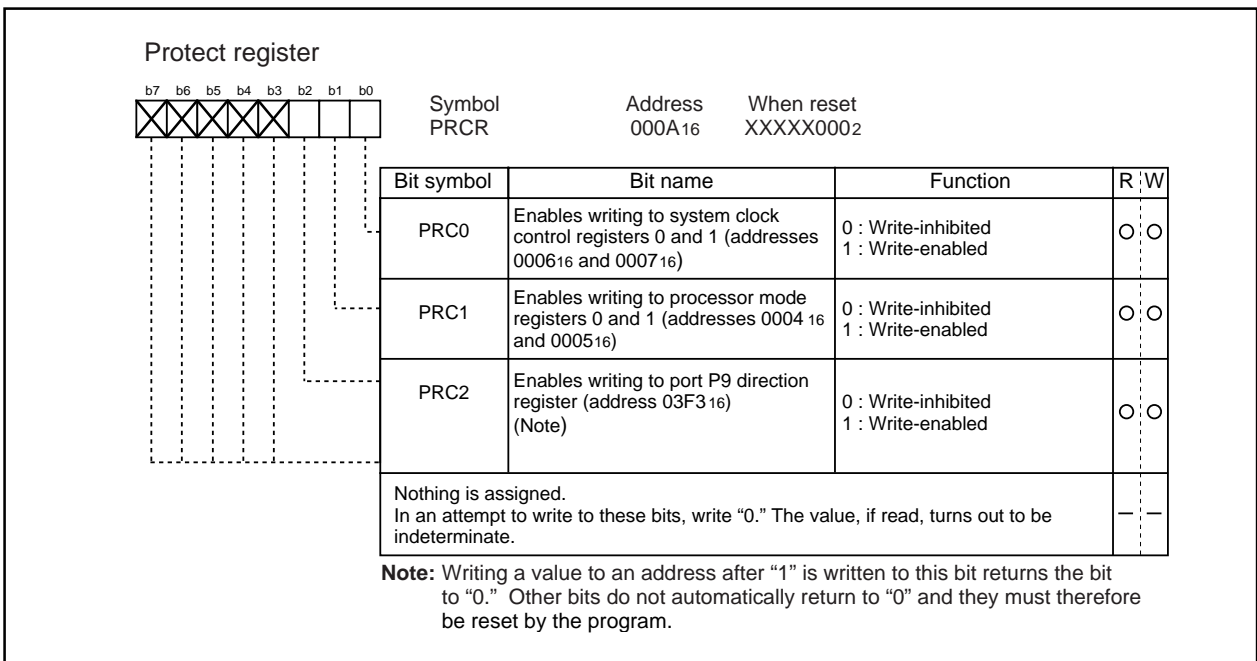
Protect register

b7 b6 b5 b4 b3 b2 b1 b0

Symbol PRCR

Address $000A_{16}$

When reset $XXXXX000_2$

| Bit symbol | Bit name | Function | R | W |
|---|---|---|---|---|
| PRC0 | Enables writing to system clock control registers 0 and 1 (addresses $0006_{16}$ and $0007_{16}$) | 0 : Write-inhibited 1 : Write-enabled | O | O |
| PRC1 | Enables writing to processor mode registers 0 and 1 (addresses $0004_{16}$ and $0005_{16}$) | 0 : Write-inhibited 1 : Write-enabled | O | O |
| PRC2 | Enables writing to port P9 direction register (address $03F3_{16}$) (Note) | 0 : Write-inhibited 1 : Write-enabled | O | O |
| Nothing is assigned. In an attempt to write to these bits, write "0." The value, if read, turns out to be indeterminate. | | | – | – |

Note: Writing a value to an address after "1" is written to this bit returns the bit to "0." Other bits do not automatically return to "0" and they must therefore be reset by the program.